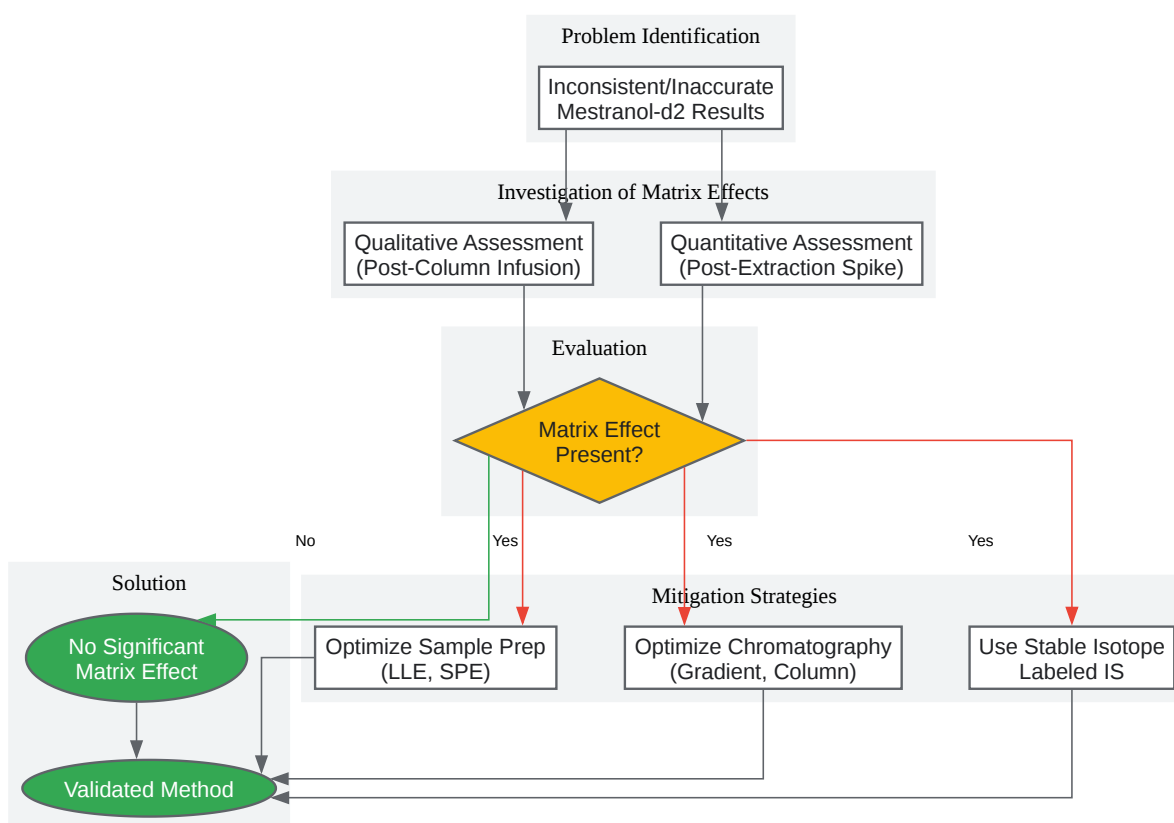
Problem Identification

Inconsistent/Inaccurate Mestranol-d2 Results

Investigation of Matrix Effects

Qualitative Assessment (Post-Column Infusion)

Quantitative Assessment (Post-Extraction Spike)

Evaluation

Matrix Effect Present?

No

Yes

Yes

Yes

Solution

Mitigation Strategies

No Significant Matrix Effect

Optimize Sample Prep (LLE, SPE)

Optimize Chromatography (Gradient, Column)

Use Stable Isotope Labeled IS

Validated Method